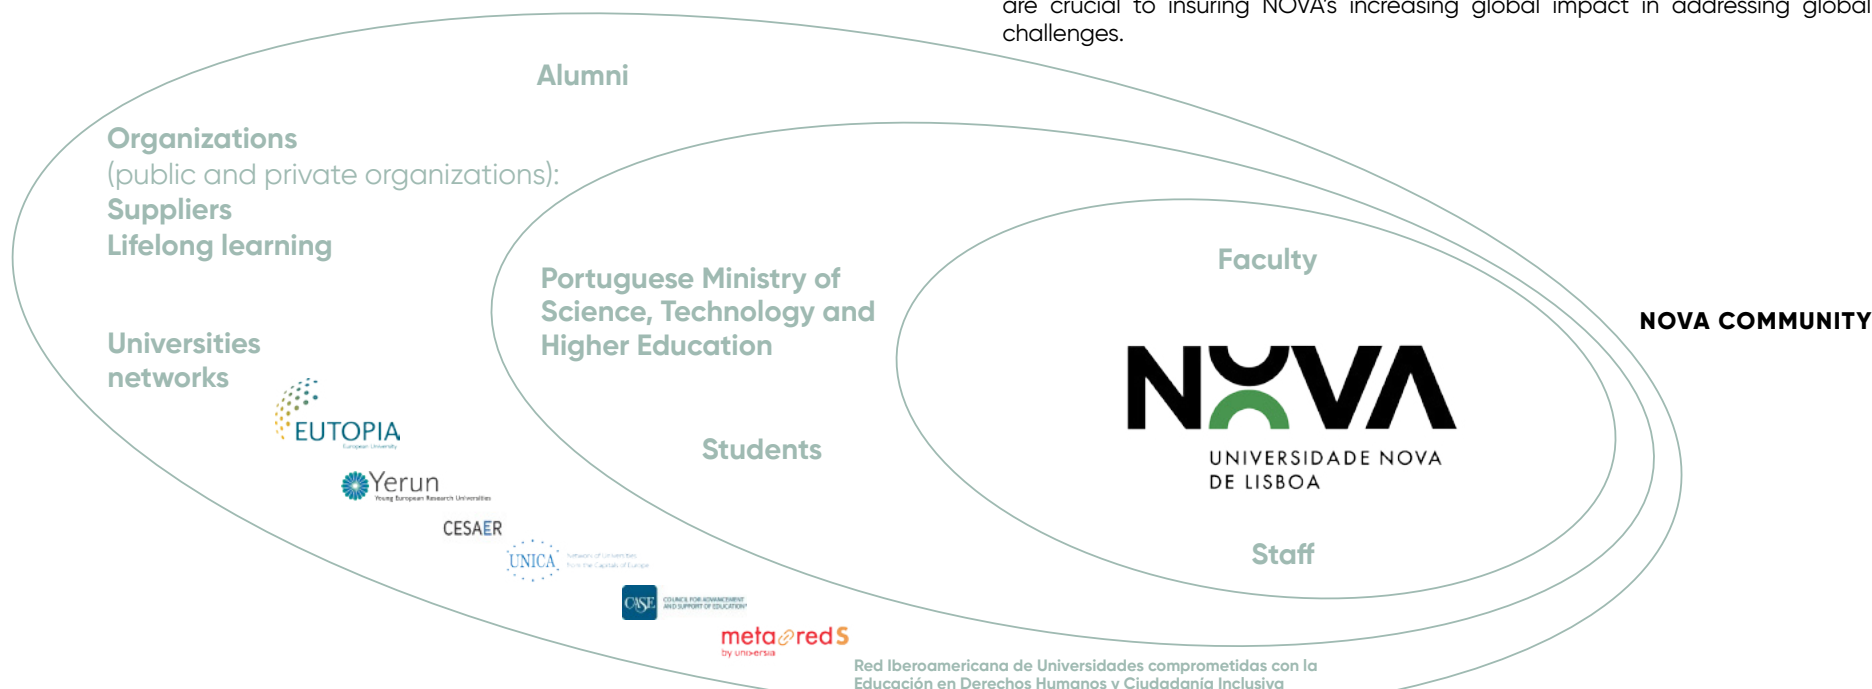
are crucial to insuring NOVA's increasing global impact in addressing global challenges.

Alumni

Organizations
(public and private organizations):
Suppliers
Lifelong learning

Universities
networks

EUTOPIA
European University

Yerun
Young European Research Universities

CESAER

UNICA
Network of Universities from the Capitals of Europe

CASE
COUNCIL FOR ADVANCEMENT AND SUPPORT OF EDUCATION

metaredS
by universia

Red Iberoamericana de Universidades comprometidas con la Educación en Derechos Humanos y Ciudadanía Inclusiva

Portuguese Ministry of Science, Technology and Higher Education

Students

Faculty

NOVA
UNIVERSIDADE NOVA DE LISBOA

Staff

NOVA COMMUNITY